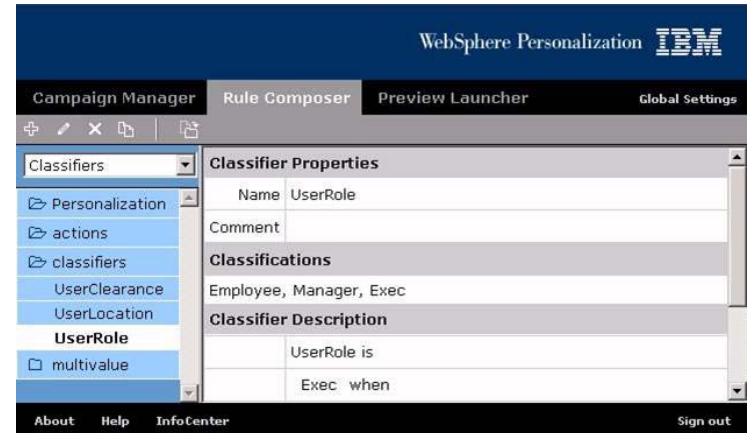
WebSphere Personalization IBM

Campaign Manager Rule Composer Preview Launcher Global Settings

Classifiers

Personalization
actions
classifiers
UserClearance
UserLocation
UserRole
multivalue

| Classifier Properties | |
|---|---|
| Name | UserRole |
| Comment | |
| **Classifications** | |
| Employee, Manager, Exec | |
| **Classifier Description** | |
| | UserRole is |
| | Exec when |

About Help InfoCenter Sign out